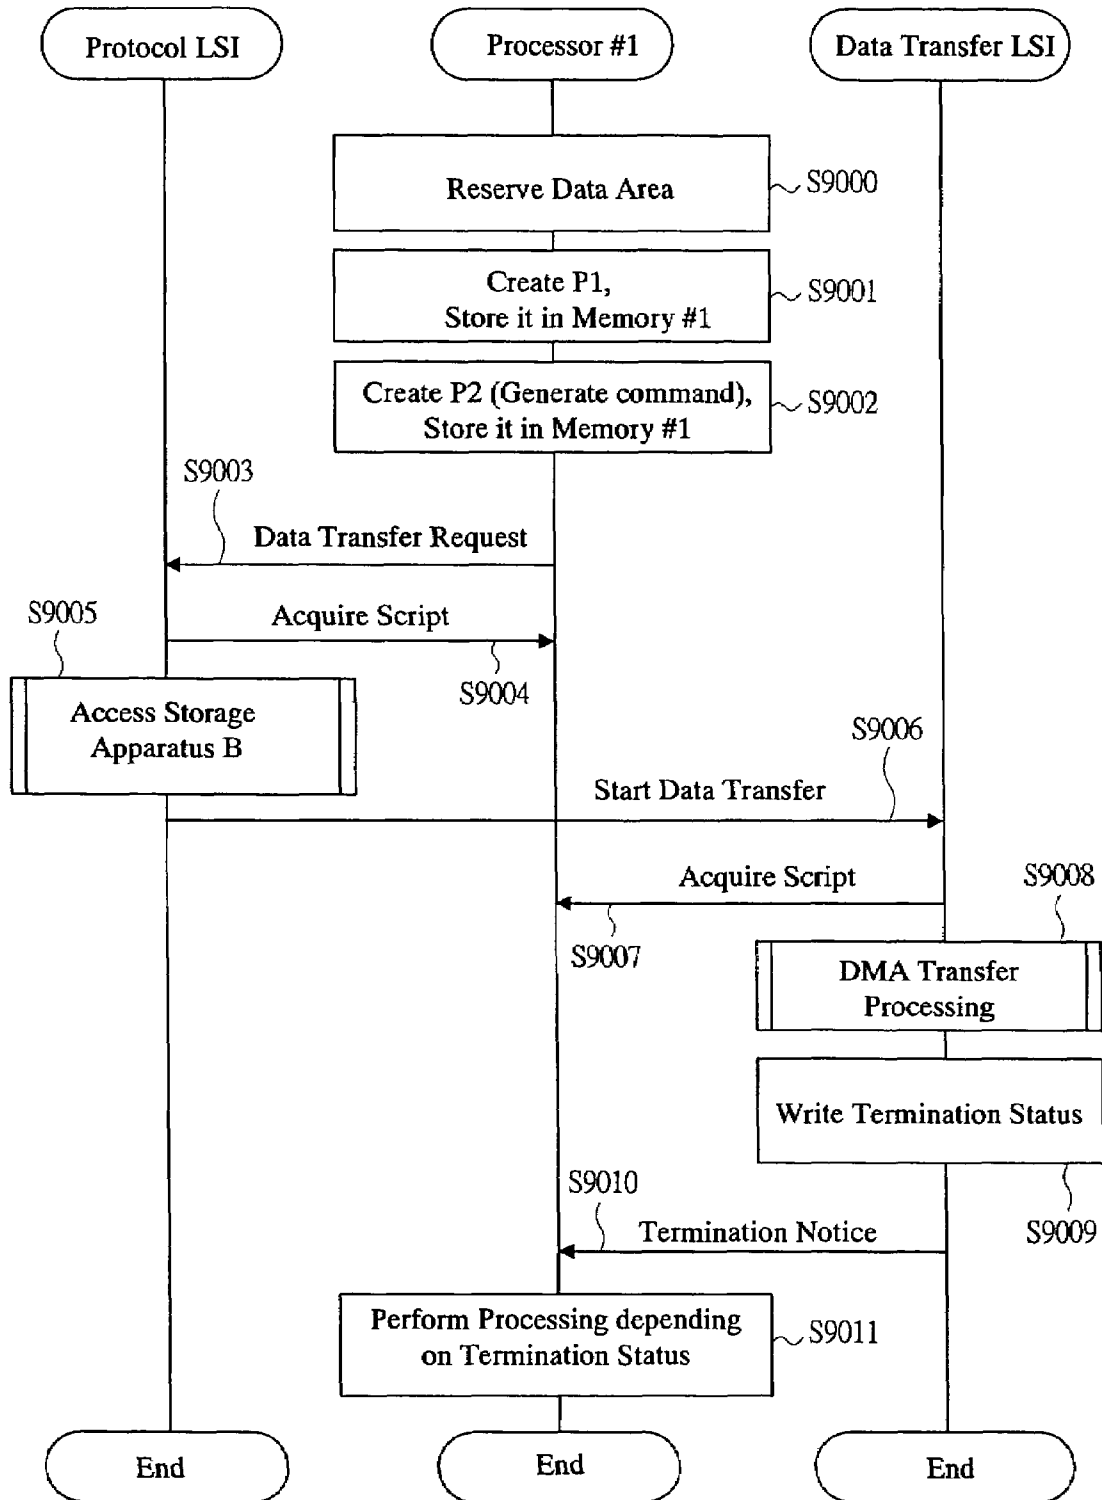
Protocol LSI

Processor #1

Data Transfer LSI

Reserve Data Area

S9000

Create P1, Store it in Memory #1

S9001

Create P2 (Generate command), Store it in Memory #1

S9002

S9003

Data Transfer Request

S9005

Acquire Script

S9004

Access Storage Apparatus B

S9006

Start Data Transfer

Acquire Script

S9008

S9007

DMA Transfer Processing

Write Termination Status

S9010

S9009

Termination Notice

Perform Processing depending on Termination Status

S9011

End

End

End